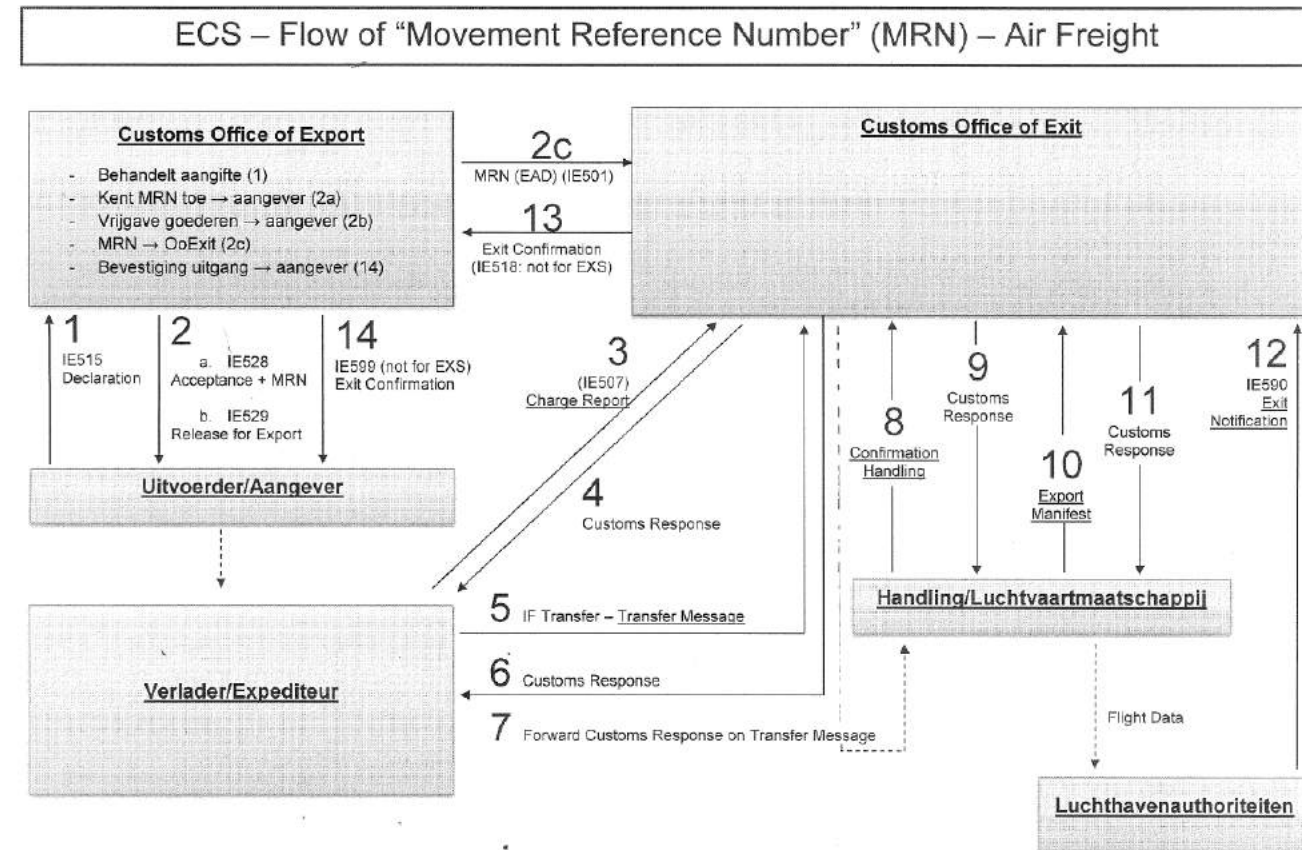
ECS – Flow of "Movement Reference Number" (MRN) – Air Freight

Customs Office of Export

- Behandelt aangifte (1)
- Kent MRN toe → aangever (2a)
- Vrijgave goederen → aangever (2b)
- MRN → OoExit (2c)
- Bevestiging uitgang → aangever (14)

2c
MRN (EAD) (IE501)

13
Exit Confirmation (IE518: not for EXS)

Customs Office of Exit

1
IE515 Declaration

2
a. IE528 Acceptance + MRN
b. IE529 Release for Export

14
IE599 (not for EXS) Exit Confirmation

3
(IE507) Charge Report

4
Customs Response

Uitvoerder/Aangever

8
Confirmation Handling

9
Customs Response

10
Export Manifest

11
Customs Response

12
IE590 Exit Notification

5 IF Transfer – Transfer Message

Handling/Luchtvaartmaatschappij

6 Customs Response

Verlader/Expediteur

7 Forward Customs Response on Transfer Message

Flight Data

Luchthavenauthoriteiten